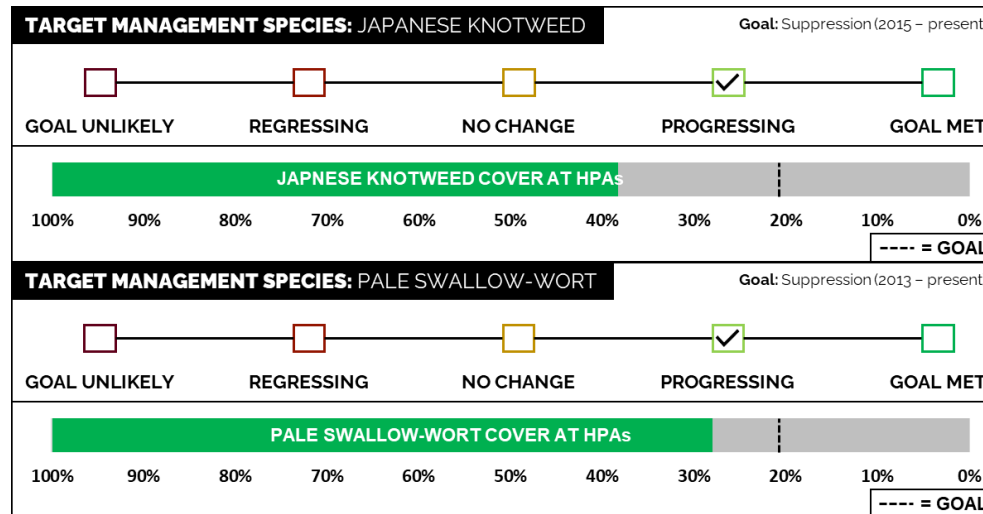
TARGET MANAGEMENT SPECIES: JAPANESE KNOTWEED

Goal: Suppression (2015 – present

GOAL UNLIKELY
REGRESSING
NO CHANGE
PROGRESSING
GOAL MET

JAPNESE KNOTWEED COVER AT HPAs

100% 90% 80% 70% 60% 50% 40% 30% 20% 10% 0%

---- = GOAL

TARGET MANAGEMENT SPECIES: PALE SWALLOW-WORT

Goal: Suppression (2013 – present

GOAL UNLIKELY
REGRESSING
NO CHANGE
PROGRESSING
GOAL MET

PALE SWALLOW-WORT COVER AT HPAs

100% 90% 80% 70% 60% 50% 40% 30% 20% 10% 0%

---- = GOAL